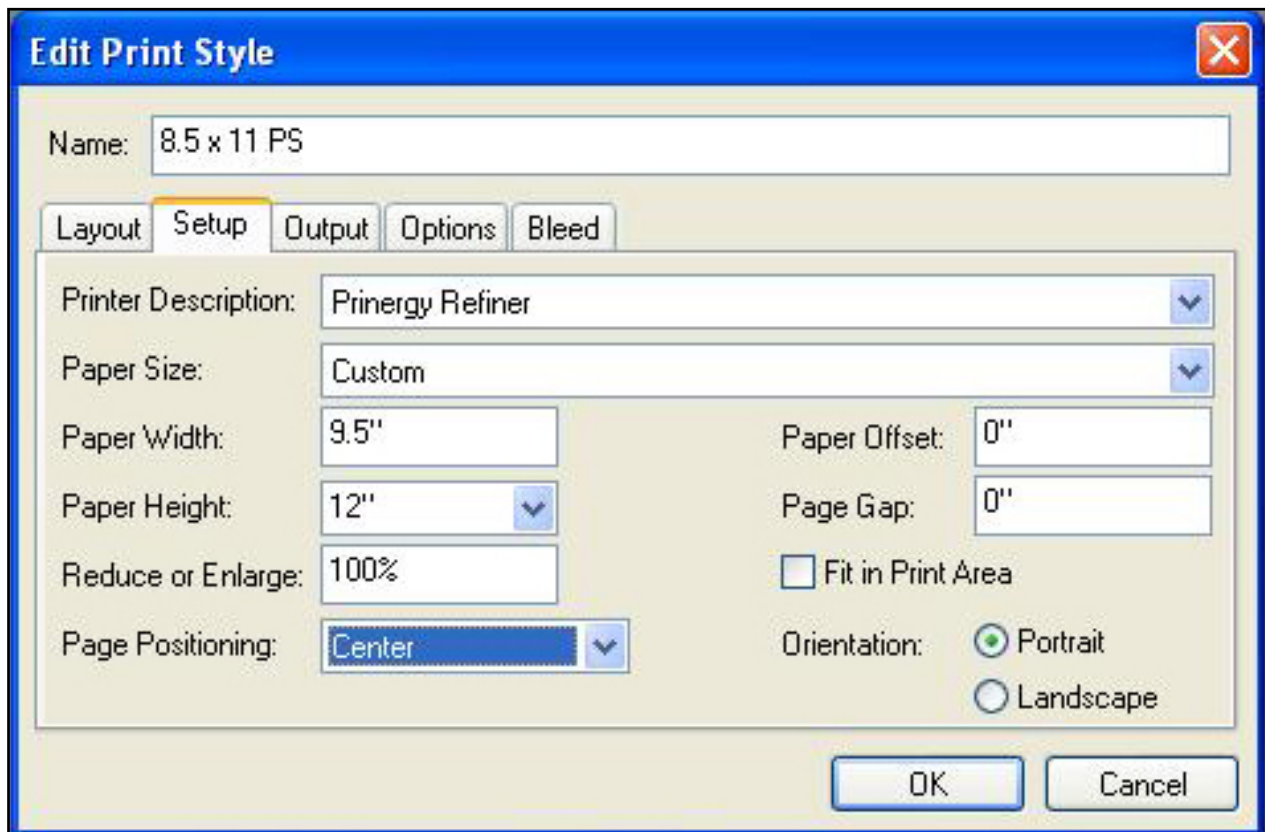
Edit Print Style

Name: 8.5 x 11 PS

Layout
Setup
Output
Options
Bleed

Printer Description: Prinergy Refiner

Paper Size: Custom

Paper Width: 9.5"

Paper Offset: 0"

Paper Height: 12"

Page Gap: 0"

Reduce or Enlarge: 100%

Fit in Print Area

Page Positioning: Center

Orientation:
Portrait
Landscape

OK
Cancel